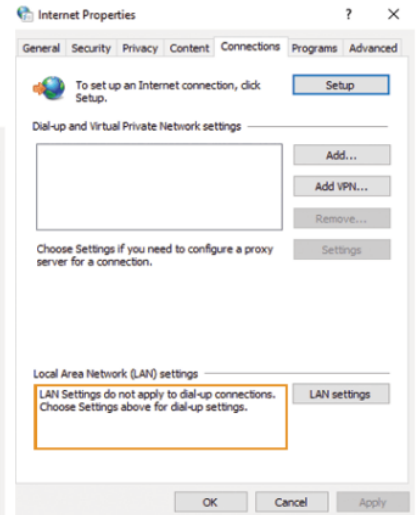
Internet Properties ? ×

General | Security | Privacy | Content | Connections | Programs | Advanced

To set up an Internet connection, click Setup.

Setup

Dial-up and Virtual Private Network settings

Add...

Add VPN...

Remove...

Choose Settings if you need to configure a proxy server for a connection.

Settings

Local Area Network (LAN) settings

LAN Settings do not apply to dial-up connections. Choose Settings above for dial-up settings.

LAN settings

OK | Cancel | Apply